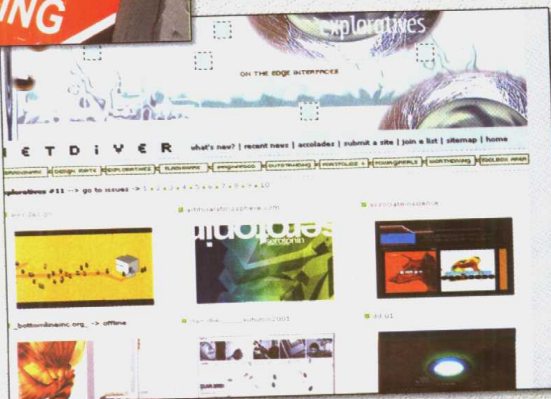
ING

explorátives

ON THE EDGE INTERFACES

ETDIVER what's new? | recent news | accolades | submit a site | join a list | sitemap | home

xploratives #11 --> go to issues -> 1 2 3 4 5 6 7 8 9 10

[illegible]

artificialintelligence.com

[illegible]

_bottomlineinc.org_ -> offline

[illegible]

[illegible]